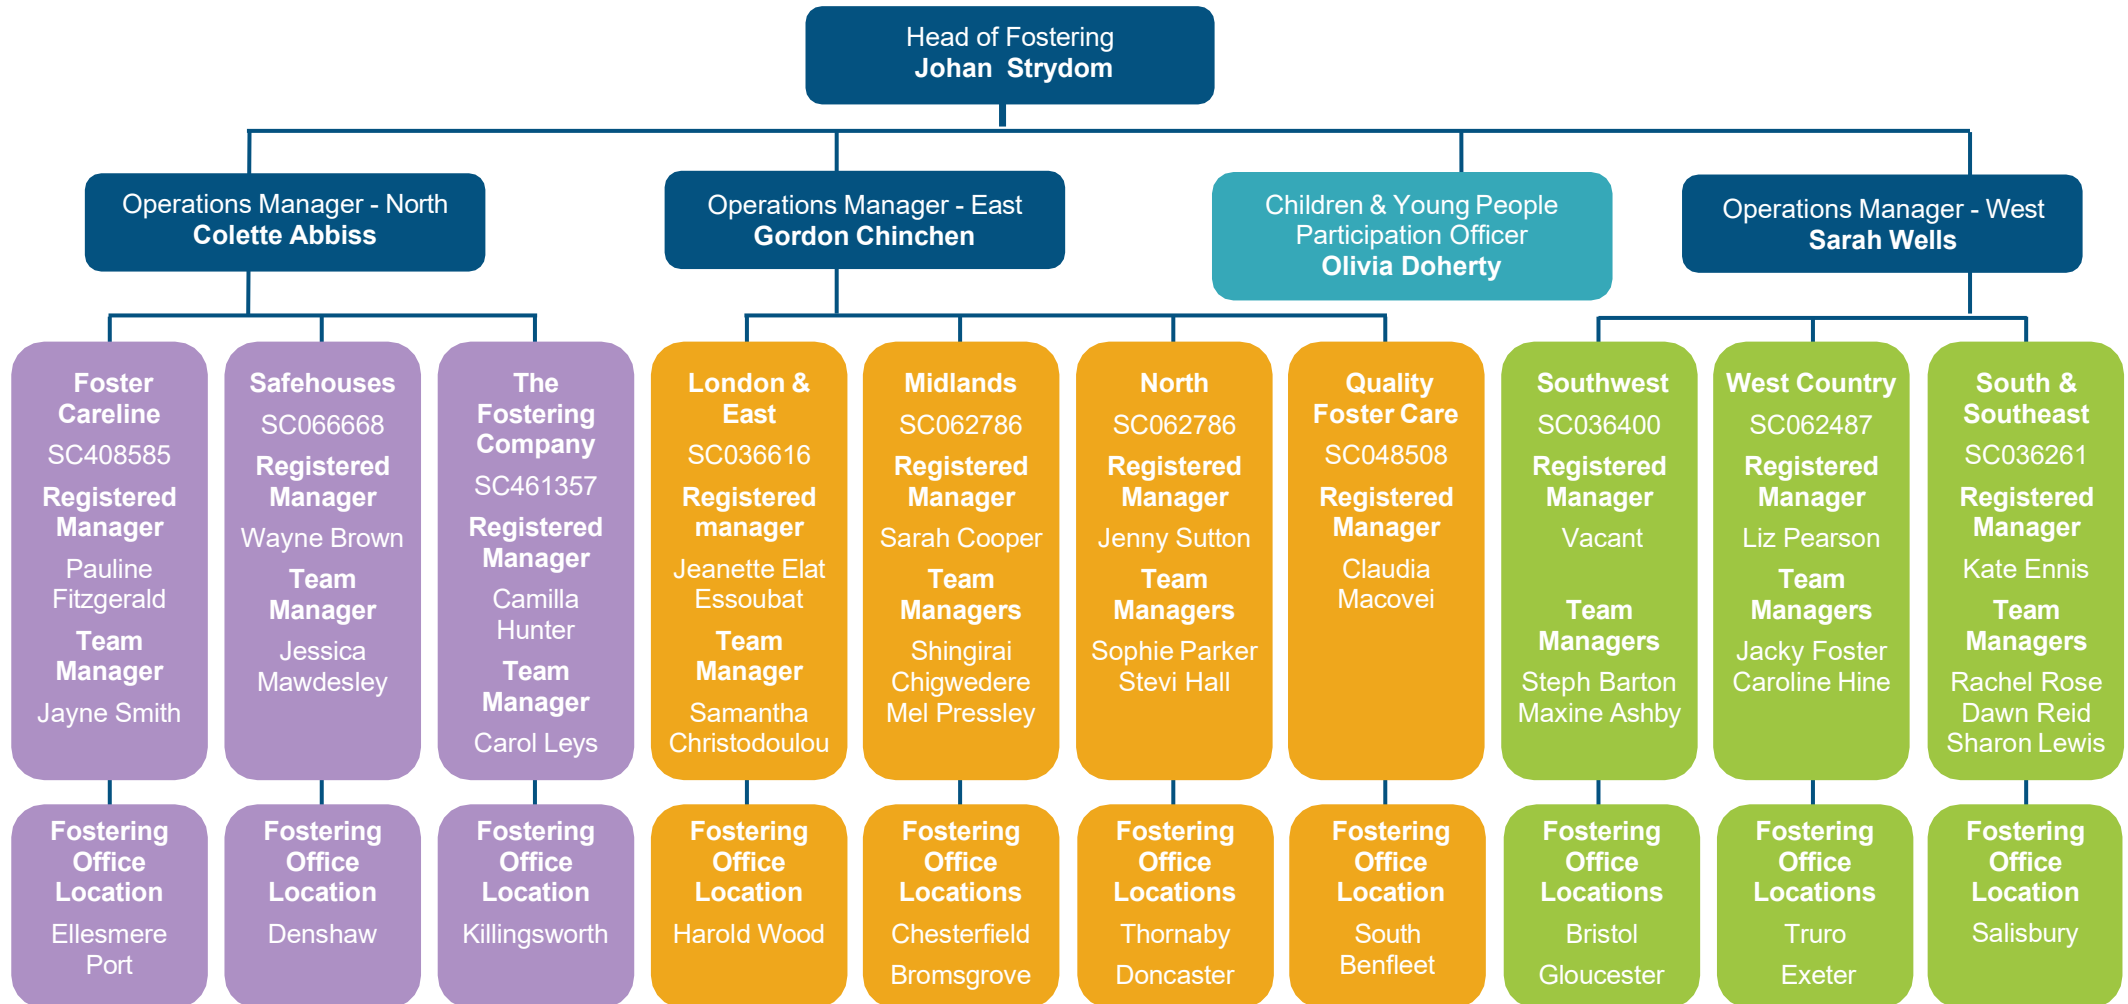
Head of Fostering
Johan Strydom

Operations Manager - North
Colette Abbiss

Operations Manager - East
Gordon Chinchen

Children & Young People Participation Officer
Olivia Doherty

Operations Manager - West
Sarah Wells

Foster Careline
SC408585
Registered Manager
Pauline Fitzgerald
Team Manager
Jayne Smith

Safehouses
SC066668
Registered Manager
Wayne Brown
Team Manager
Jessica Mawdesley

The Fostering Company
SC461357
Registered Manager
Camilla Hunter
Team Manager
Carol Leys

London & East
SC036616
Registered manager
Jeanette Elat Essoubat
Team Manager
Samantha Christodoulou

Midlands
SC062786
Registered Manager
Sarah Cooper
Team Managers
Shingirai Chigwedere
Mel Pressley

North
SC062786
Registered Manager
Jenny Sutton
Team Managers
Sophie Parker
Stevi Hall

Quality Foster Care
SC048508
Registered Manager
Claudia Macovei

Southwest
SC036400
Registered Manager
Vacant
Team Managers
Steph Barton
Maxine Ashby

West Country
SC062487
Registered Manager
Liz Pearson
Team Managers
Jacky Foster
Caroline Hine

South & Southeast
SC036261
Registered Manager
Kate Ennis
Team Managers
Rachel Rose
Dawn Reid
Sharon Lewis

Fostering Office Location
Ellesmere Port

Fostering Office Location
Denshaw

Fostering Office Location
Killingsworth

Fostering Office Location
Harold Wood

Fostering Office Locations
Chesterfield
Bromsgrove

Fostering Office Locations
Thornaby
Doncaster

Fostering Office Location
South Benfleet

Fostering Office Locations
Bristol
Gloucester

Fostering Office Locations
Truro
Exeter

Fostering Office Location
Salisbury